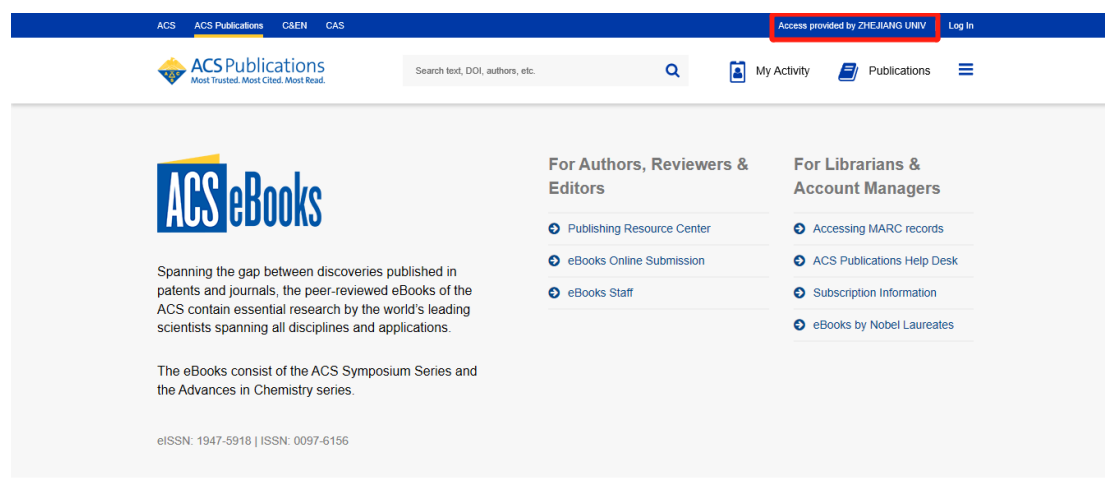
ACS ACS Publications C&EN CAS

Access provided by ZHEJIANG UNIV Log In

ACS Publications
Most Trusted. Most Cited. Most Read.

Search text, DOI, authors, etc.

My Activity Publications

ACS eBooks

Spanning the gap between discoveries published in patents and journals, the peer-reviewed eBooks of the ACS contain essential research by the world's leading scientists spanning all disciplines and applications.

The eBooks consist of the ACS Symposium Series and the Advances in Chemistry series.

eISSN: 1947-5918 | ISSN: 0097-6156

For Authors, Reviewers & Editors

Publishing Resource Center

eBooks Online Submission

eBooks Staff

For Librarians & Account Managers

Accessing MARC records

ACS Publications Help Desk

Subscription Information

eBooks by Nobel Laureates